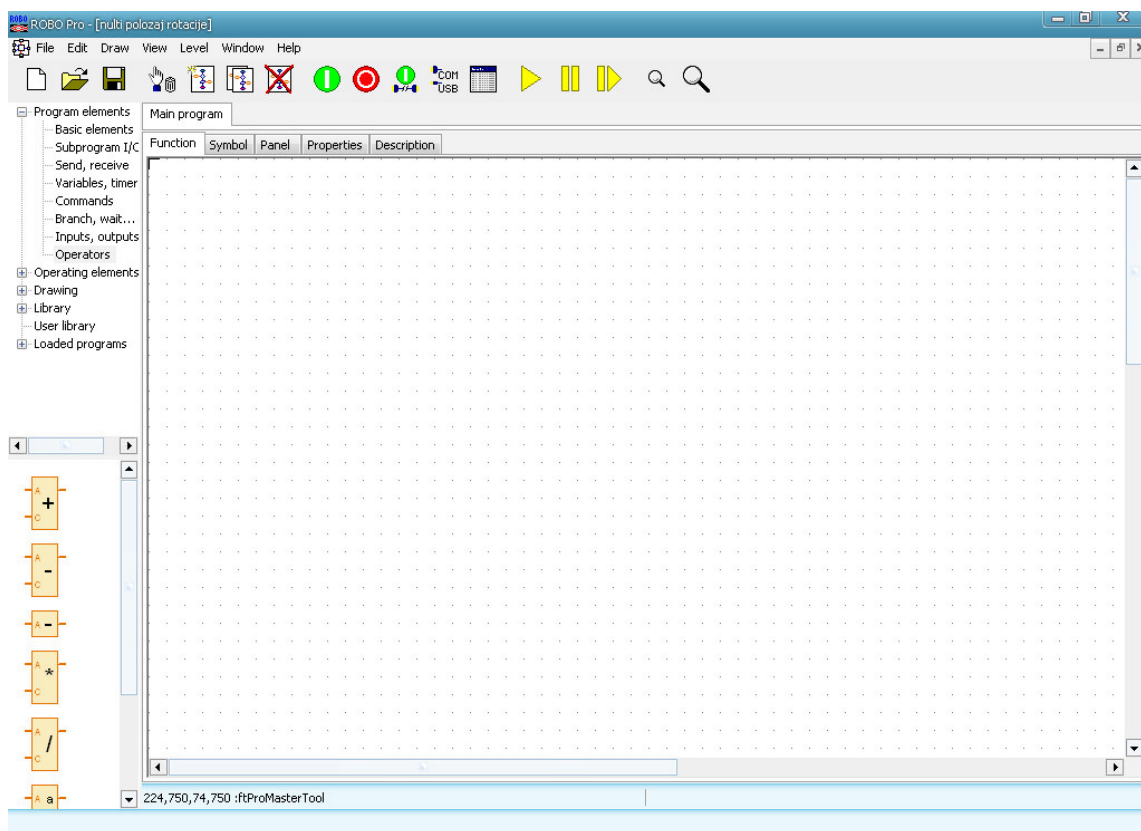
ROBO Pro - [nulti polozaj rotacije]

File Edit Draw View Level Window Help

COM USB

Program elements
Basic elements
Subprogram I/C
Send, receive
Variables, timer
Commands
Branch, wait…
Inputs, outputs
Operators
Operating elements
Drawing
Library
User library
Loaded programs

Main program

Function | Symbol | Panel | Properties | Description

A C +

A C -

A -

A C *

A C /

A a

224,750,74,750 :ftProMasterTool